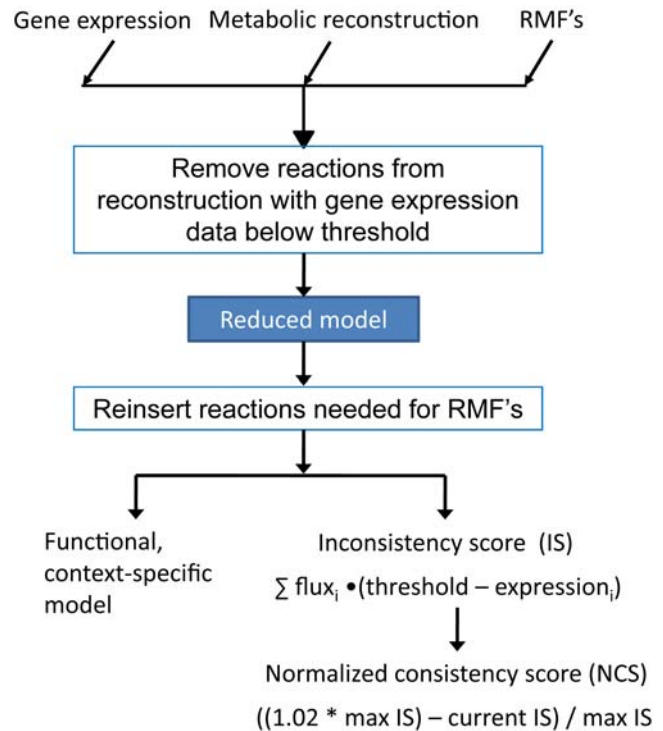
Gene expression

Metabolic reconstruction

RMF's

Remove reactions from reconstruction with gene expression data below threshold

Reduced model

Reinsert reactions needed for RMF's

Functional, context-specific model

Inconsistency score (IS)

$\sum flux_i \bullet (threshold - expression_i)$

Normalized consistency score (NCS)

((1.02 * max IS) – current IS) / max IS